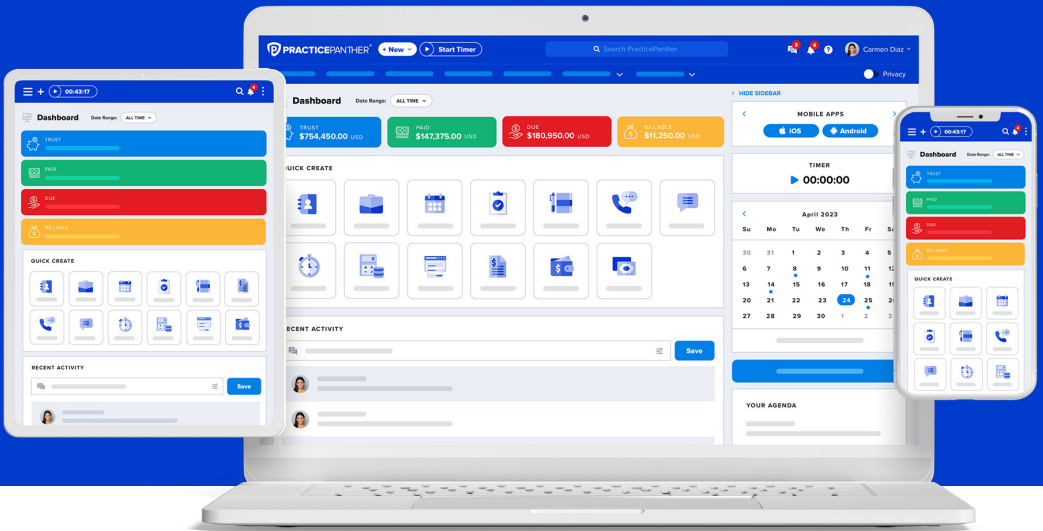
PRACTICEPANTHER + New ▾ Start Timer Search PracticePanther Carmen Diaz Privacy

Dashboard Date Range: ALL TIME

TRUST $754,450.00 USD
PAID $147,375.00 USD
DUE $180,950.00 USD
BILLABLE $11,250.00 USD

QUICK CREATE

RECENT ACTIVITY
Save

HIDE SIDEBAR
MOBILE APPS
iOS Android
TIMER
00:00:00

April 2023

| Su | Mo | Tu | We | Th | Fr | Sa |
|---|---|---|---|---|---|---|
| 30 | 31 | 1 | 2 | 3 | 4 | 5 |
| 6 | 7 | 8 | 9 | 10 | 11 | 12 |
| 13 | 14 | 15 | 16 | 17 | 18 | 19 |
| 20 | 21 | 22 | 23 | 24 | 25 | 26 |
| 27 | 28 | 29 | 30 | 1 | 2 | 3 |

YOUR AGENDA

00:43:17
Dashboard Date Range: ALL TIME
TRUST
PAID
DUE
BILLABLE
QUICK CREATE
RECENT ACTIVITY
Save

00:43:17
Dashboard Date Range: ALL TIME
TRUST
PAID
DUE
BILLABLE
QUICK CREATE